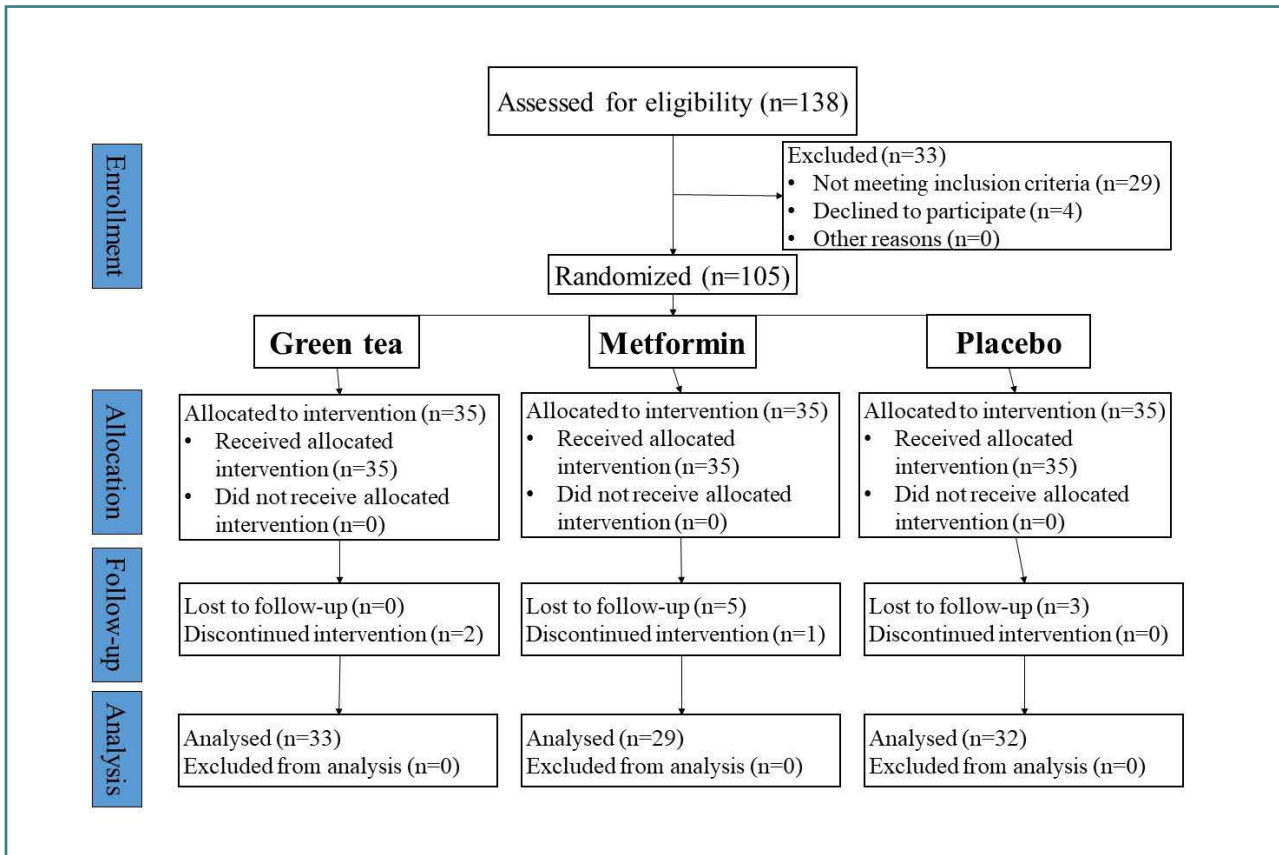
Assessed for eligibility (n=138)

Enrollment

Excluded (n=33)
• Not meeting inclusion criteria (n=29)
• Declined to participate (n=4)
• Other reasons (n=0)

Randomized (n=105)

Green tea

Metformin

Placebo

Allocation

Allocated to intervention (n=35)
• Received allocated intervention (n=35)
• Did not receive allocated intervention (n=0)

Allocated to intervention (n=35)
• Received allocated intervention (n=35)
• Did not receive allocated intervention (n=0)

Allocated to intervention (n=35)
• Received allocated intervention (n=35)
• Did not receive allocated intervention (n=0)

Follow-up

Lost to follow-up (n=0)
Discontinued intervention (n=2)

Lost to follow-up (n=5)
Discontinued intervention (n=1)

Lost to follow-up (n=3)
Discontinued intervention (n=0)

Analysis

Analysed (n=33)
Excluded from analysis (n=0)

Analysed (n=29)
Excluded from analysis (n=0)

Analysed (n=32)
Excluded from analysis (n=0)